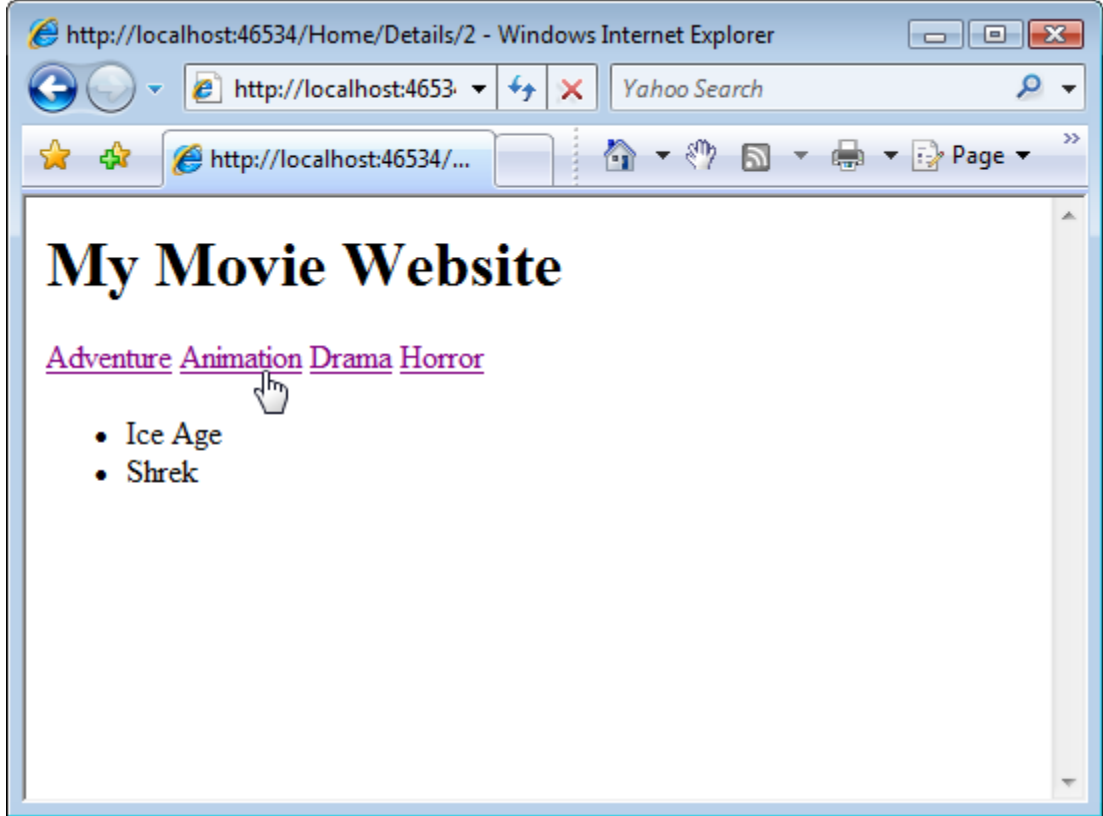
http://localhost:46534/Home/Details/2 - Windows Internet Explorer

http://localhost:4653

Yahoo Search

http://localhost:46534/...

Page

# My Movie Website

Adventure Animation Drama Horror

- Ice Age
- Shrek